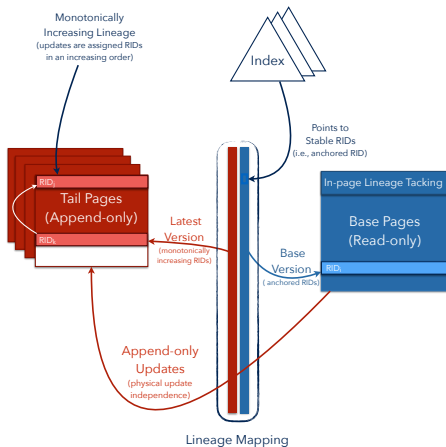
Monotonically Increasing Lineage
(updates are assigned RIDs in an increasing order)

Index

Points to Stable RIDs
(i.e., anchored RID)

$RID_j$

Tail Pages
(Append-only)

$RID_k$

Latest Version
(monotonically increasing RIDs)

In-page Lineage Tacking

Base Pages
(Read-only)

Base Version
(anchored RIDs)

$RID_i$

Append-only Updates
(physical update independence)

Lineage Mapping